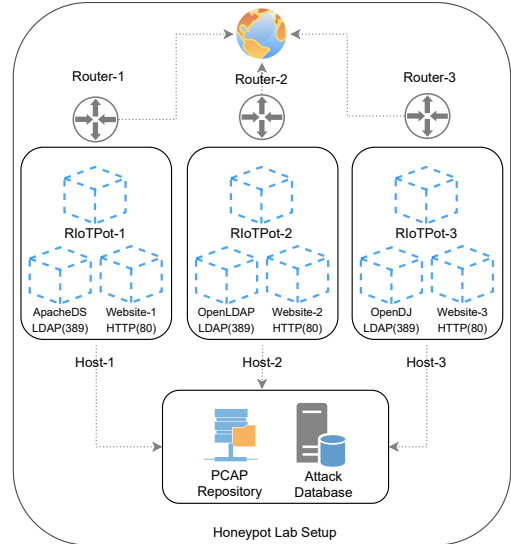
Router-1

Router-2

Router-3

RIoTPot-1

ApacheDS LDAP(389)

Website-1 HTTP(80)

RIoTPot-2

OpenLDAP LDAP(389)

Website-2 HTTP(80)

RIoTPot-3

OpenDJ LDAP(389)

Website-3 HTTP(80)

Host-1

Host-2

Host-3

PCAP Repository

Attack Database

Honeypot Lab Setup